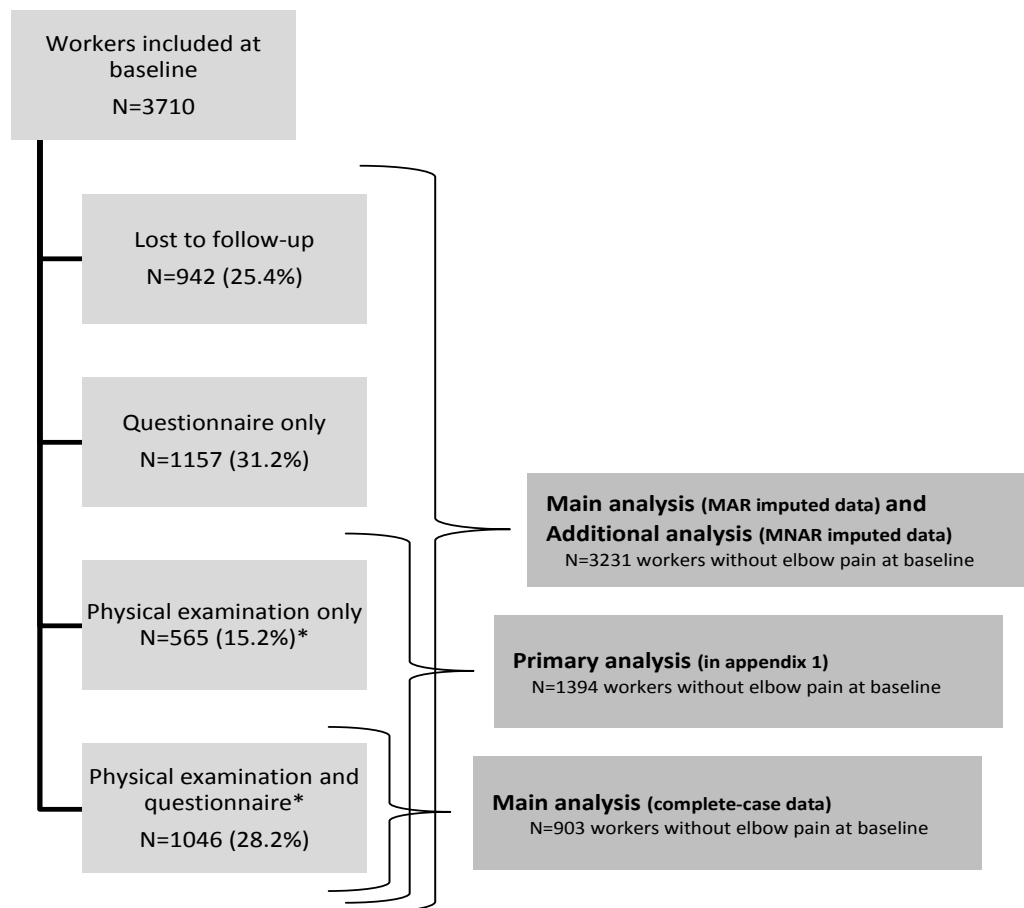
Workers included at baseline
N=3710

Lost to follow-up
N=942 (25.4%)

Questionnaire only
N=1157 (31.2%)

Physical examination only
N=565 (15.2%)*

Physical examination and questionnaire*
N=1046 (28.2%)

**Main analysis** (MAR imputed data) **and Additional analysis** (MNAR imputed data)
N=3231 workers without elbow pain at baseline

**Primary analysis** (in appendix 1)
N=1394 workers without elbow pain at baseline

**Main analysis** (complete-case data)
N=903 workers without elbow pain at baseline